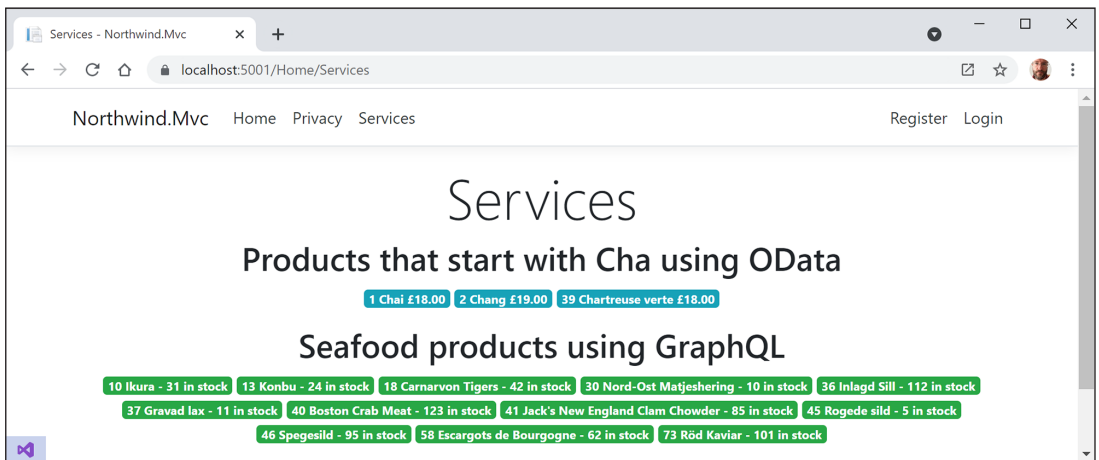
Services - Northwind.Mvc ×

localhost:5001/Home/Services

Northwind.Mvc Home Privacy Services Register Login

Services

Products that start with Cha using OData

1 Chai £18.00 2 Chang £19.00 39 Chartreuse verte £18.00

Seafood products using GraphQL

10 Ikura - 31 in stock 13 Konbu - 24 in stock 18 Carnarvon Tigers - 42 in stock 30 Nord-Ost Matjeshering - 10 in stock 36 Inlagd Sill - 112 in stock 37 Gravad lax - 11 in stock 40 Boston Crab Meat - 123 in stock 41 Jack's New England Clam Chowder - 85 in stock 45 Rogede sild - 5 in stock 46 Spegesild - 95 in stock 58 Escargots de Bourgogne - 62 in stock 73 Röd Kaviar - 101 in stock